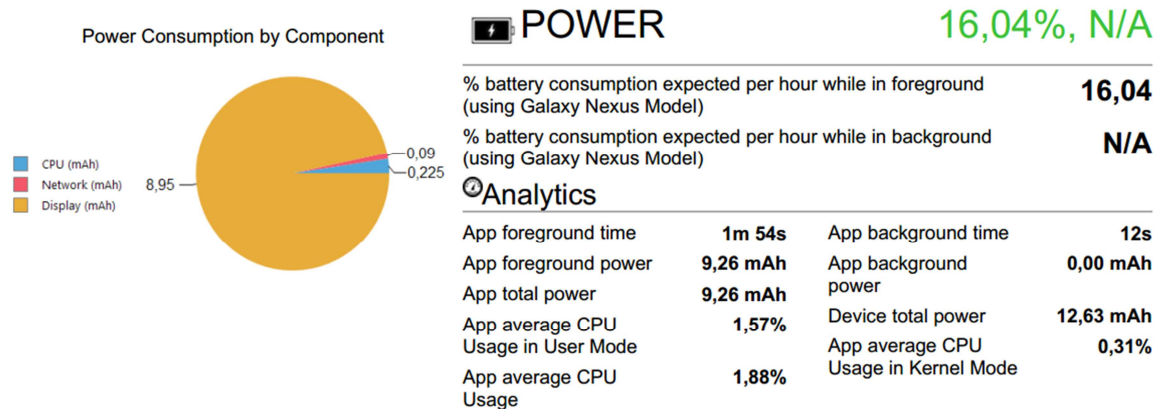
Power Consumption by Component

CPU (mAh)
Network (mAh)
Display (mAh)

8,95
0,09
0,225

POWER 16,04%, N/A

% battery consumption expected per hour while in foreground (using Galaxy Nexus Model) 16,04

% battery consumption expected per hour while in background (using Galaxy Nexus Model) N/A

Analytics

| App foreground time | 1m 54s | App background time | 12s |
|---|---|---|---|
| App foreground power | 9,26 mAh | App background power | 0,00 mAh |
| App total power | 9,26 mAh | Device total power | 12,63 mAh |
| App average CPU Usage in User Mode | 1,57% | App average CPU Usage in Kernel Mode | 0,31% |
| App average CPU Usage | 1,88% | | |